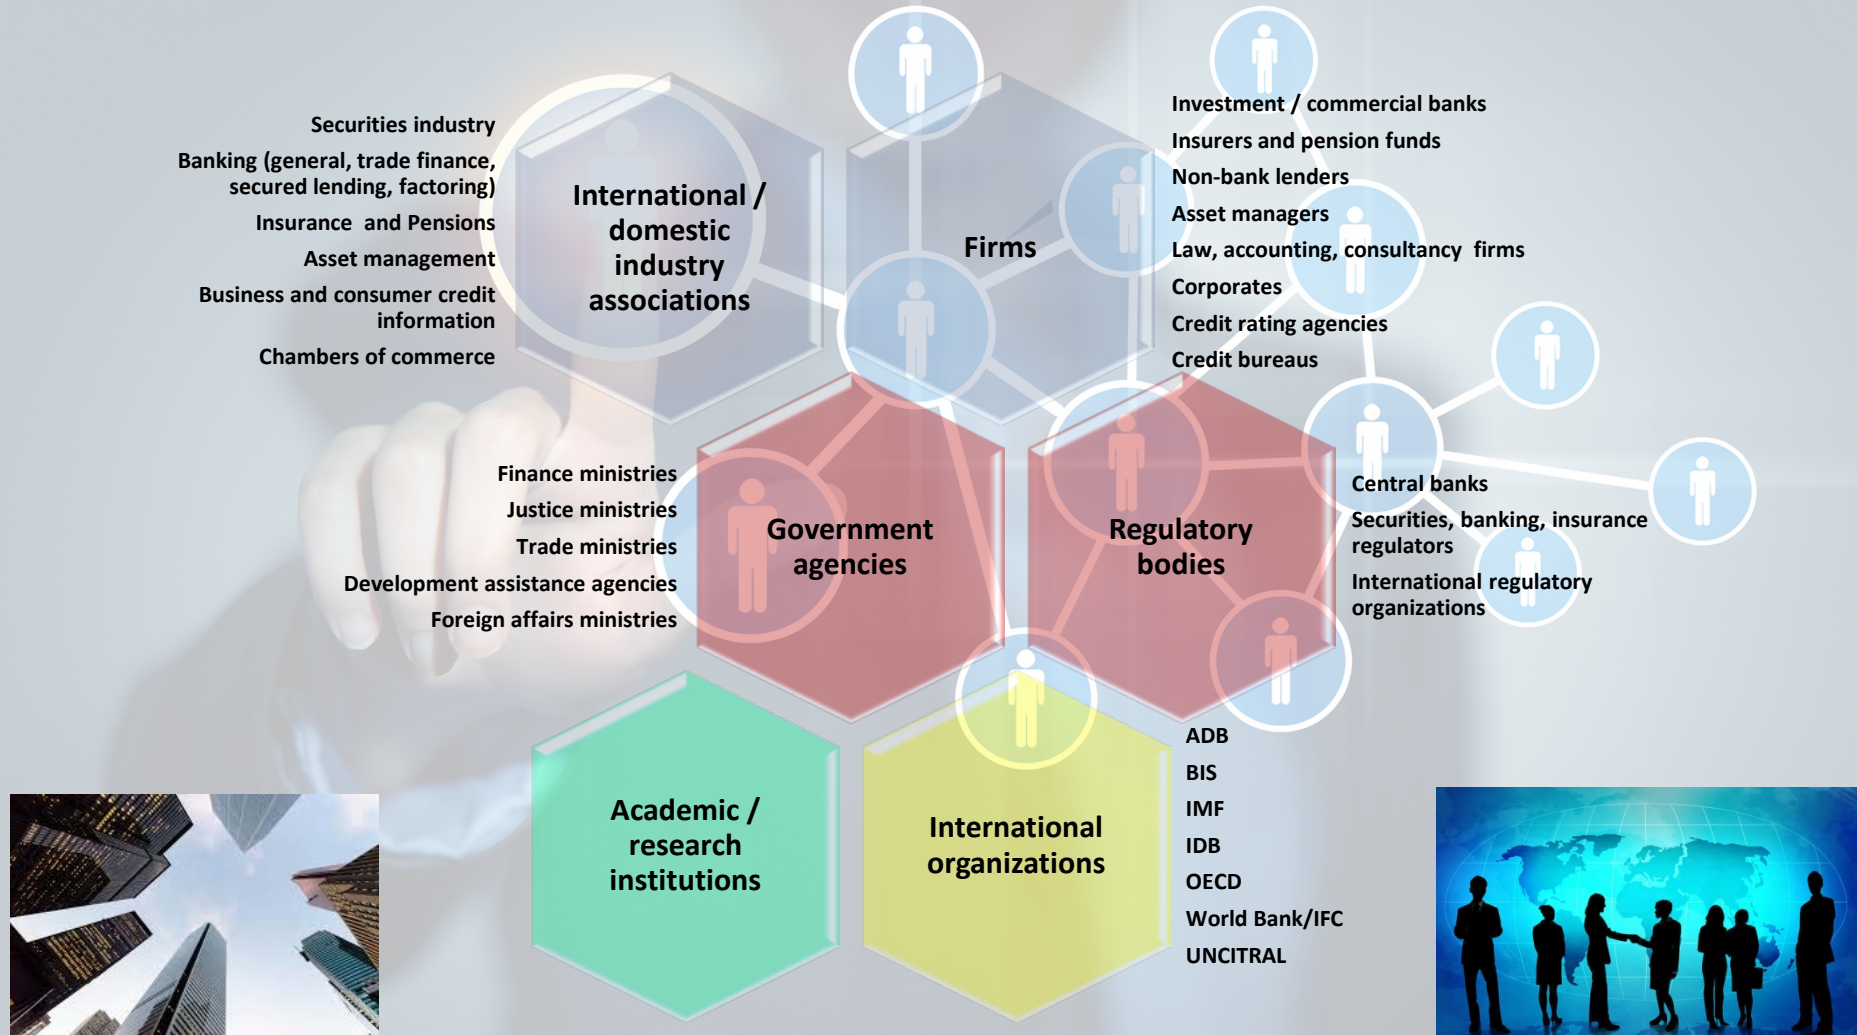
Securities industry

Banking (general, trade finance, secured lending, factoring)

Insurance and Pensions

Asset management

Business and consumer credit information

Chambers of commerce

International / domestic industry associations

Firms

Investment / commercial banks

Insurers and pension funds

Non-bank lenders

Asset managers

Law, accounting, consultancy firms

Corporates

Credit rating agencies

Credit bureaus

Finance ministries

Justice ministries

Trade ministries

Development assistance agencies

Foreign affairs ministries

Government agencies

Regulatory bodies

Central banks

Securities, banking, insurance regulators

International regulatory organizations

Academic / research institutions

International organizations

ADB

BIS

IMF

IDB

OECD

World Bank/IFC

UNCITRAL